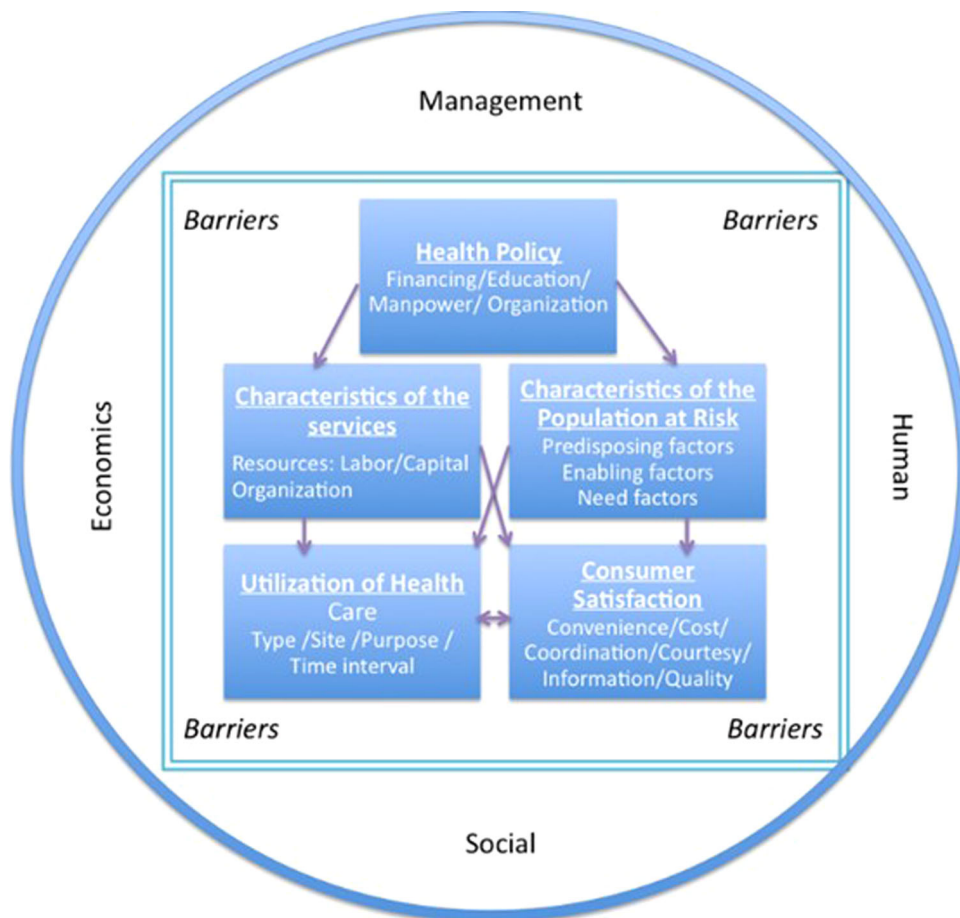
Management

Barriers

Health Policy
Financing/Education/ Manpower/ Organization

Barriers

Economics

Characteristics of the services
Resources: Labor/Capital Organization

Characteristics of the Population at Risk
Predisposing factors
Enabling factors
Need factors

Human

Utilization of Health Care
Type /Site /Purpose / Time interval

Consumer Satisfaction
Convenience/Cost/ Coordination/Courtesy/ Information/Quality

Barriers

Barriers

Social